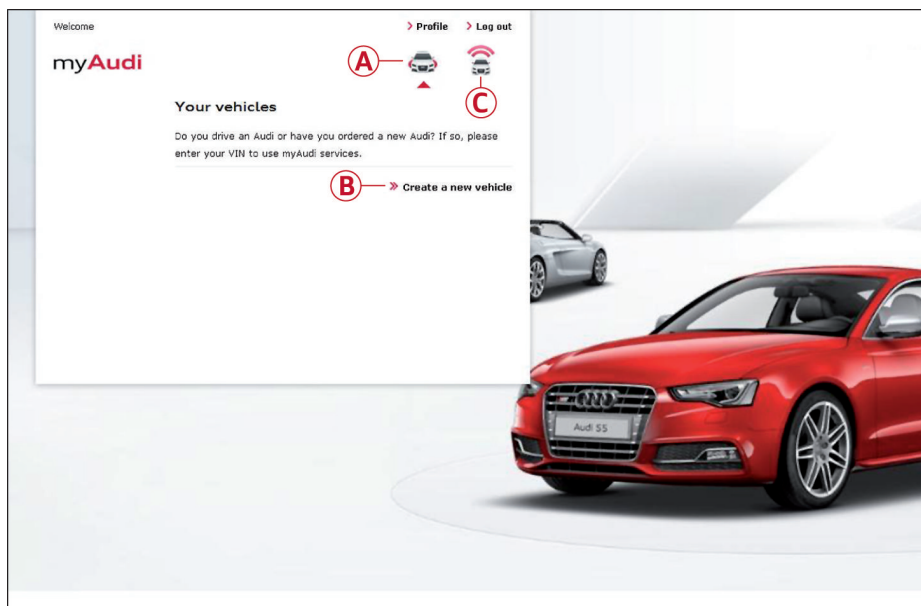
Welcome

> Profile > Log out

myAudi

A

C

Your vehicles

Do you drive an Audi or have you ordered a new Audi? If so, please enter your VIN to use myAudi services.

B

» Create a new vehicle

Audi S5